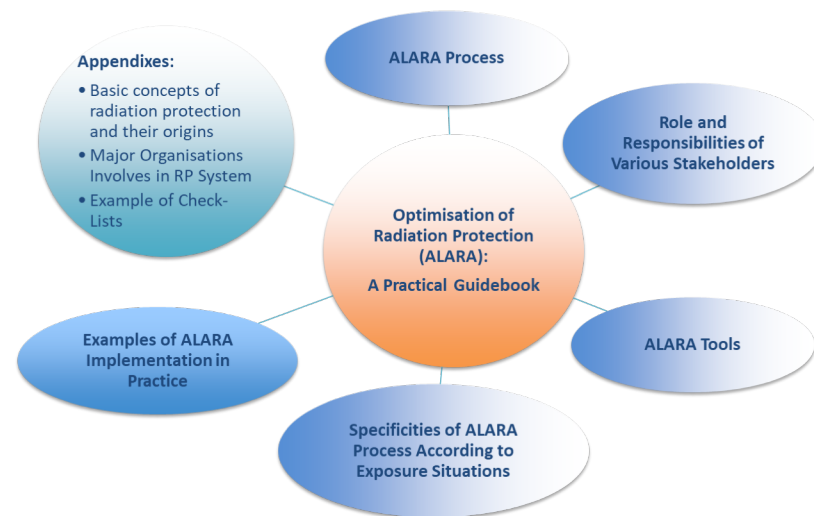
Appendixes:
• Basic concepts of radiation protection and their origins
• Major Organisations Involves in RP System
• Example of Check-Lists

ALARA Process

Role and Responsibilities of Various Stakeholders

Optimisation of Radiation Protection (ALARA):
A Practical Guidebook

Examples of ALARA Implementation in Practice

ALARA Tools

Specificities of ALARA Process According to Exposure Situations